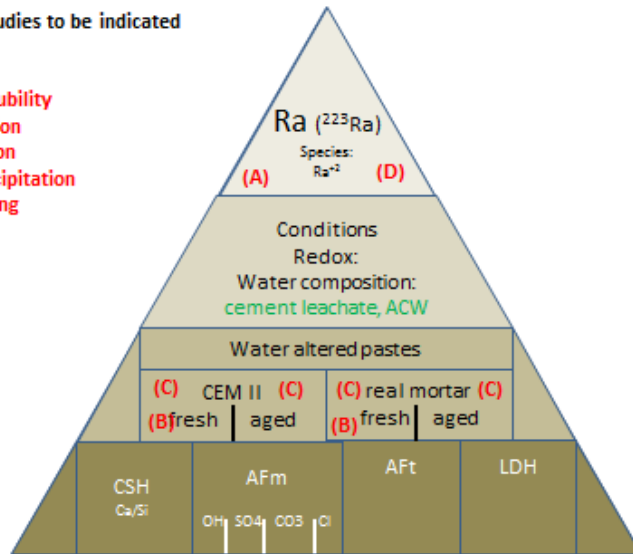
udies to be indicated

ubility
on
on
cipitation
ng

Ra ($^{223}$Ra)
Species:
Ra$^{+2}$
(A) (D)

Conditions
Redox:
Water composition:
cement leachate, ACW

Water altered pastes

(C) CEM II (C)
(B) fresh aged

(C) real mortar (C)
(B) fresh aged

CSH
Ca/Si

AFm
OH SO4 CO3 Cl

AFt

LDH